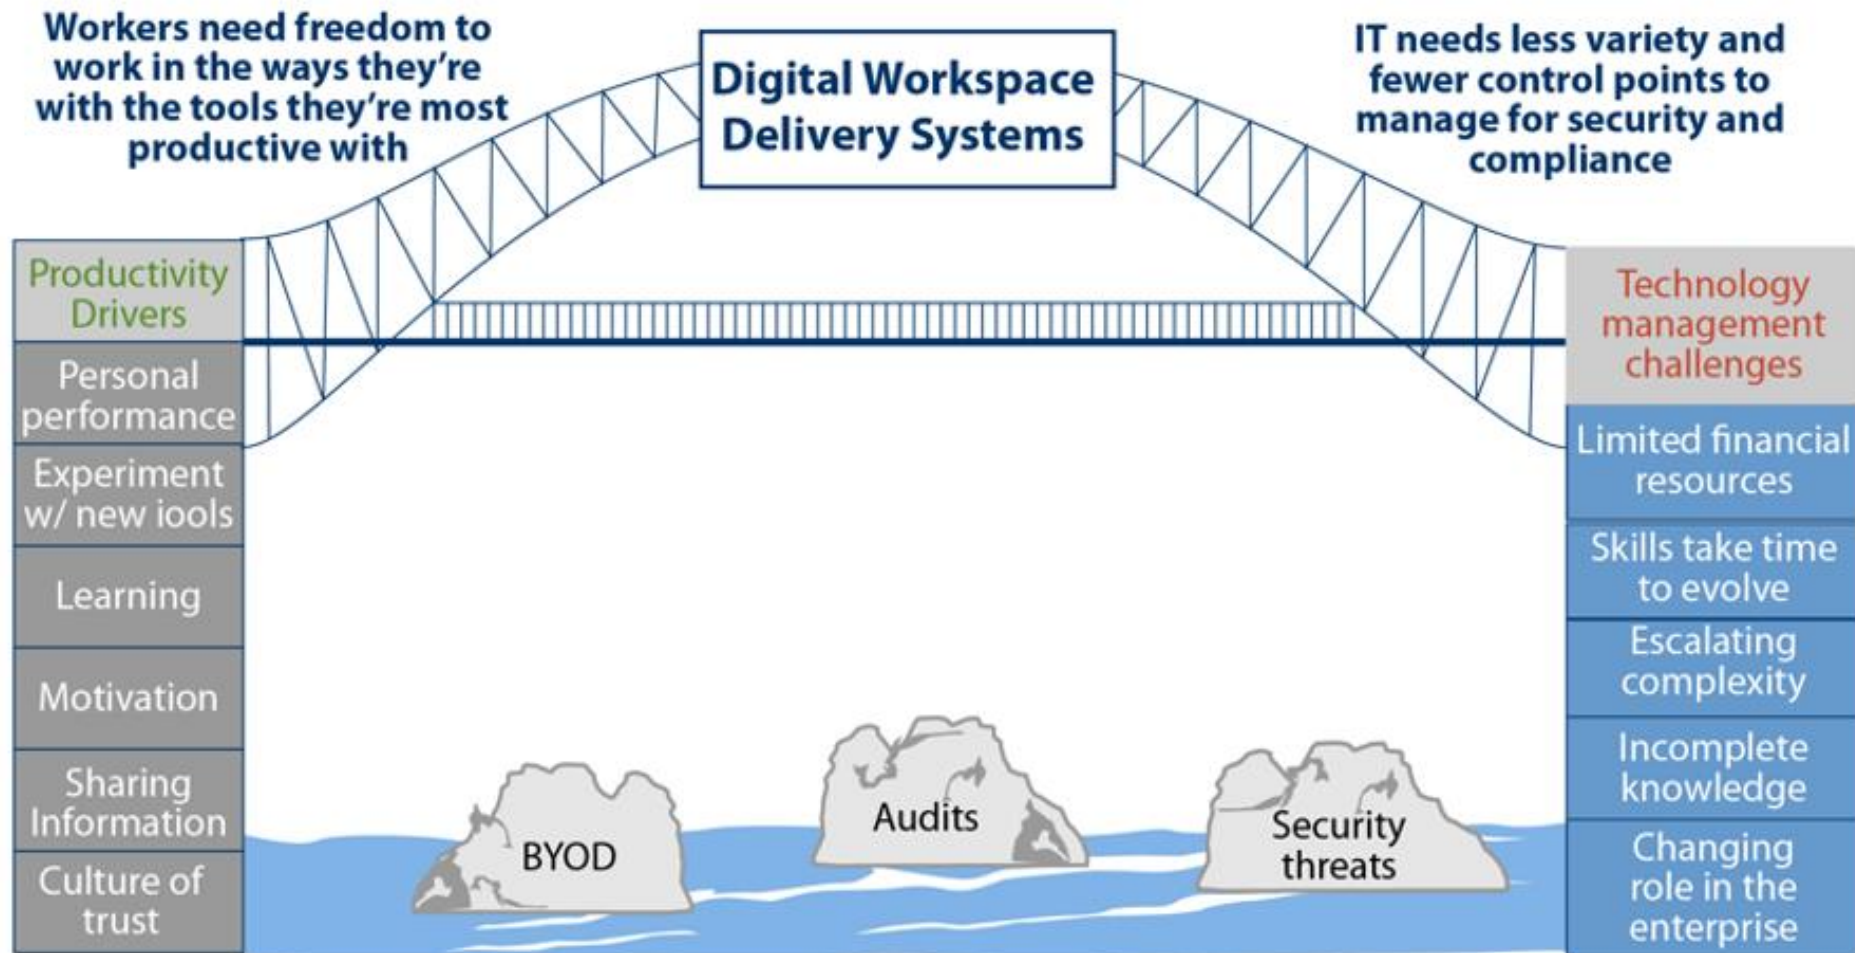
Workers need freedom to work in the ways they're with the tools they're most productive with

Digital Workspace Delivery Systems

IT needs less variety and fewer control points to manage for security and compliance

Productivity Drivers

Personal performance

Experiment w/ new iools

Learning

Motivation

Sharing Information

Culture of trust

BYOD

Audits

Security threats

Technology management challenges

Limited financial resources

Skills take time to evolve

Escalating complexity

Incomplete knowledge

Changing role in the enterprise